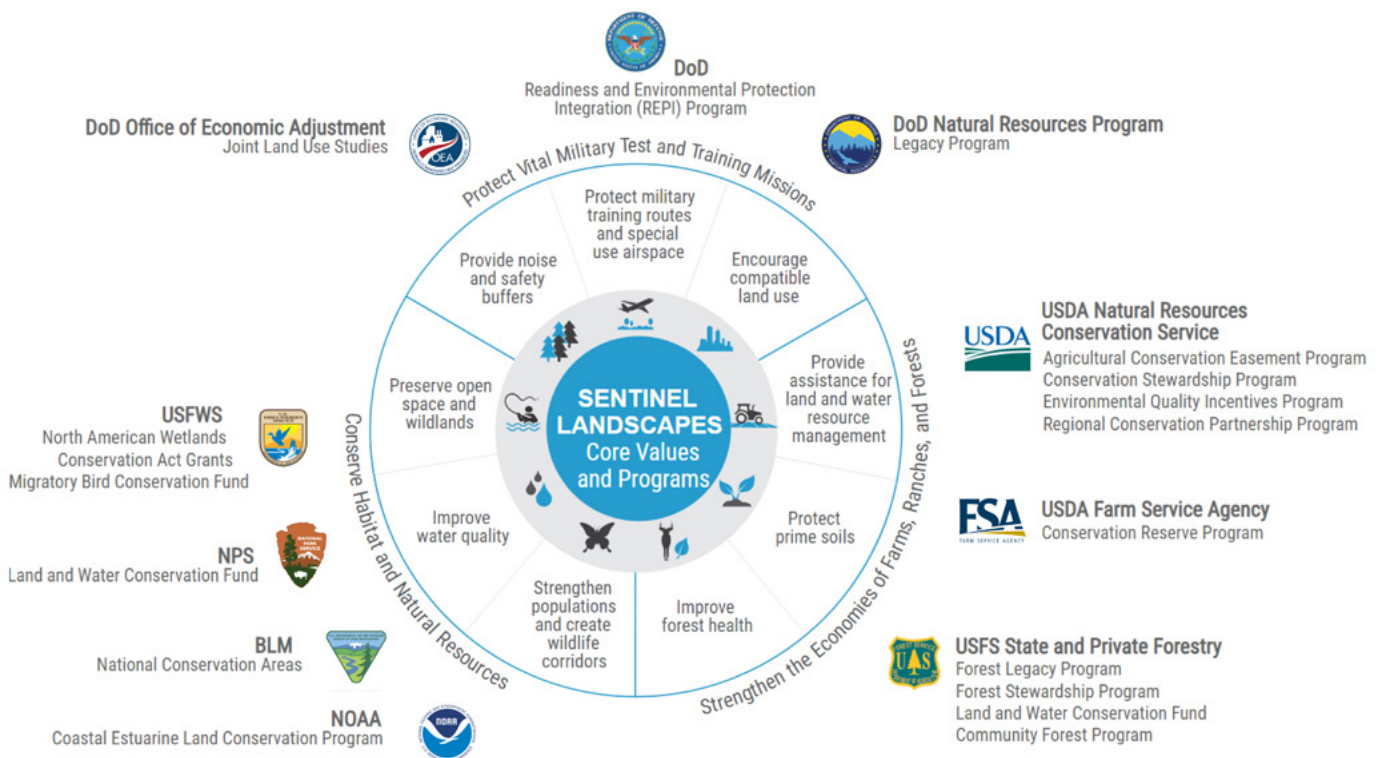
DoD
Readiness and Environmental Protection Integration (REPI) Program

DoD Office of Economic Adjustment
Joint Land Use Studies

DoD Natural Resources Program
Legacy Program

Protect Vital Military Test and Training Missions

Protect military training routes and special use airspace

Provide noise and safety buffers

Encourage compatible land use

Provide assistance for land and water resource management

Preserve open space and wildlands

SENTINEL LANDSCAPES
Core Values and Programs

Improve water quality

Protect prime soils

Strengthen populations and create wildlife corridors

Improve forest health

Conserve Habitat and Natural Resources

Strengthen the Economies of Farms, Ranches, and Forests

USDA Natural Resources Conservation Service
Agricultural Conservation Easement Program
Conservation Stewardship Program
Environmental Quality Incentives Program
Regional Conservation Partnership Program

USFWS
North American Wetlands Conservation Act Grants
Migratory Bird Conservation Fund

USDA Farm Service Agency
Conservation Reserve Program

NPS
Land and Water Conservation Fund

BLM
National Conservation Areas

USFS State and Private Forestry
Forest Legacy Program
Forest Stewardship Program
Land and Water Conservation Fund
Community Forest Program

NOAA
Coastal Estuarine Land Conservation Program